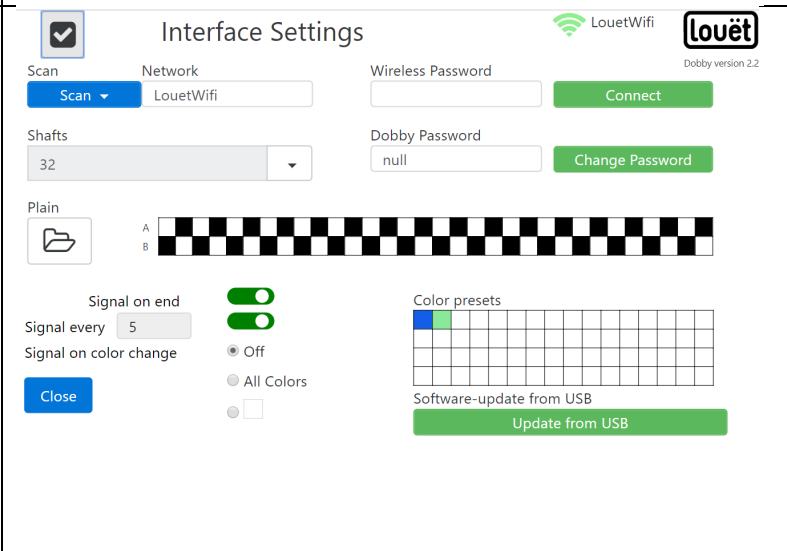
Interface Settings

LouetWifi

louët

Dobby version 2.2

Scan

Scan

Network

LouetWifi

Wireless Password

Connect

Shafts

32

Dobby Password

null

Change Password

Plain

A

B

Signal on end

Signal every 5

Signal on color change

Off

All Colors

Close

Color presets

Software-update from USB

Update from USB